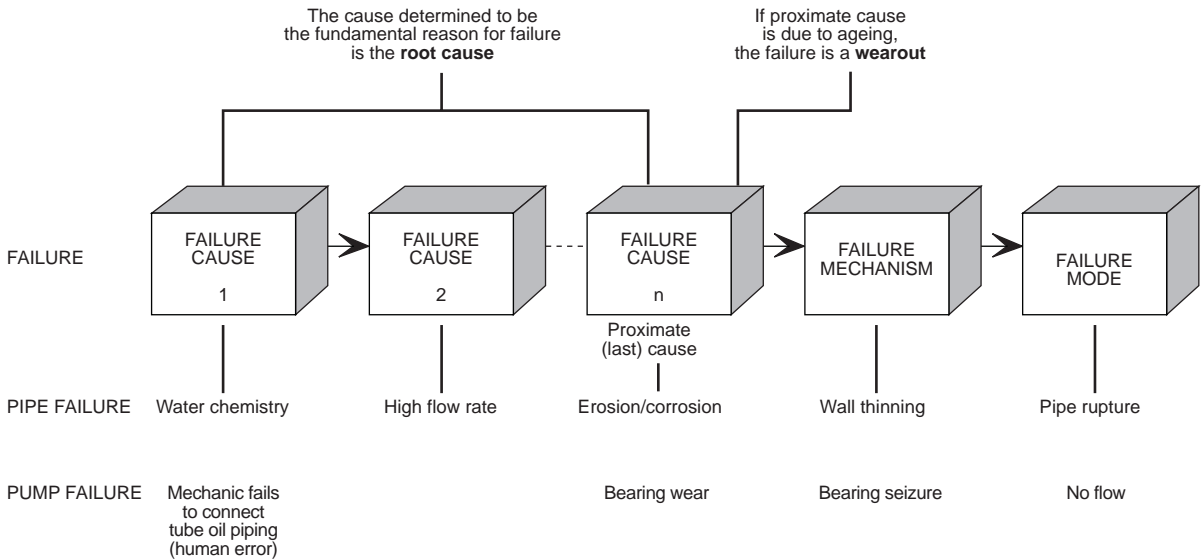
The cause determined to be the fundamental reason for failure is the **root cause**

If proximate cause is due to ageing, the failure is a **wearout**

FAILURE

FAILURE CAUSE 1

FAILURE CAUSE 2

FAILURE CAUSE n

FAILURE MECHANISM

FAILURE MODE

Proximate (last) cause

PIPE FAILURE

Water chemistry

High flow rate

Erosion/corrosion

Wall thinning

Pipe rupture

PUMP FAILURE

Mechanic fails to connect tube oil piping (human error)

Bearing wear

Bearing seizure

No flow